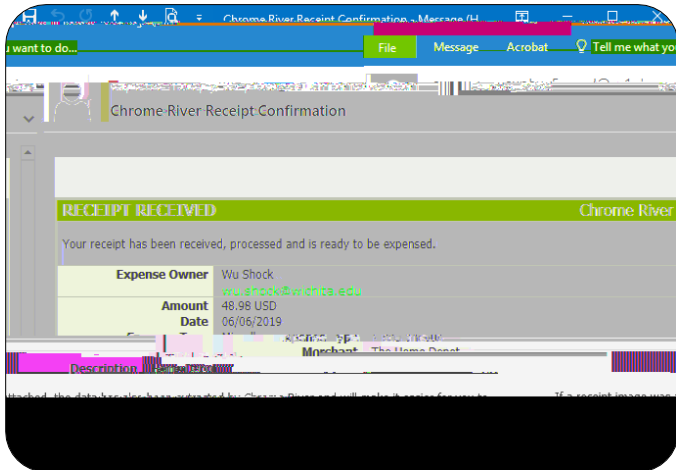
Chrome River Receipt Confirmation - Message (H

u want to do...

File

Message

Acrobat

Tell me what yo

Chrome River Receipt Confirmation

RECEIPT RECEIVED

Chrome River

Your receipt has been received, processed and is ready to be expensed.

| Expense Owner | Wu Shock |
|---|---|
| | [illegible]@wichita.edu |
| Amount | 48.98 USD |
| Date | 06/06/2019 |
| Merchant | The Home Depot |

Description

ttached, the data has also been extracted by Chrome River and will make it easier for you to

If a receipt image was